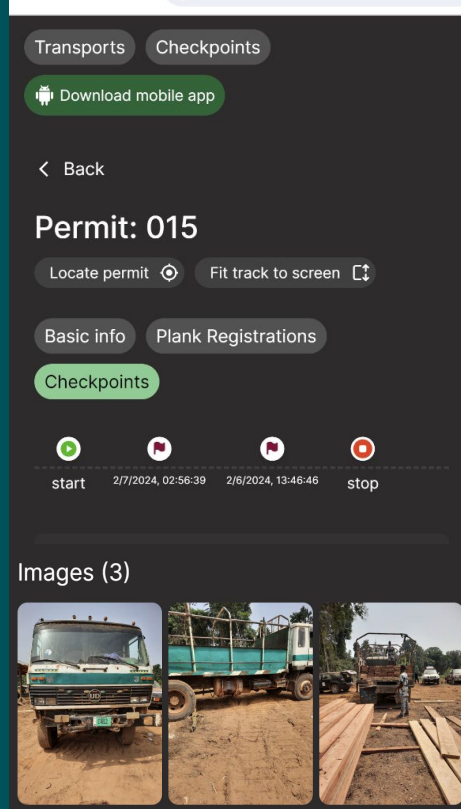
Transports Checkpoints

Download mobile app

< Back

Permit: 015

Locate permit

Fit track to screen

Basic info Plank Registrations

Checkpoints

start 2/7/2024, 02:56:39 2/6/2024, 13:46:46 stop

Images (3)